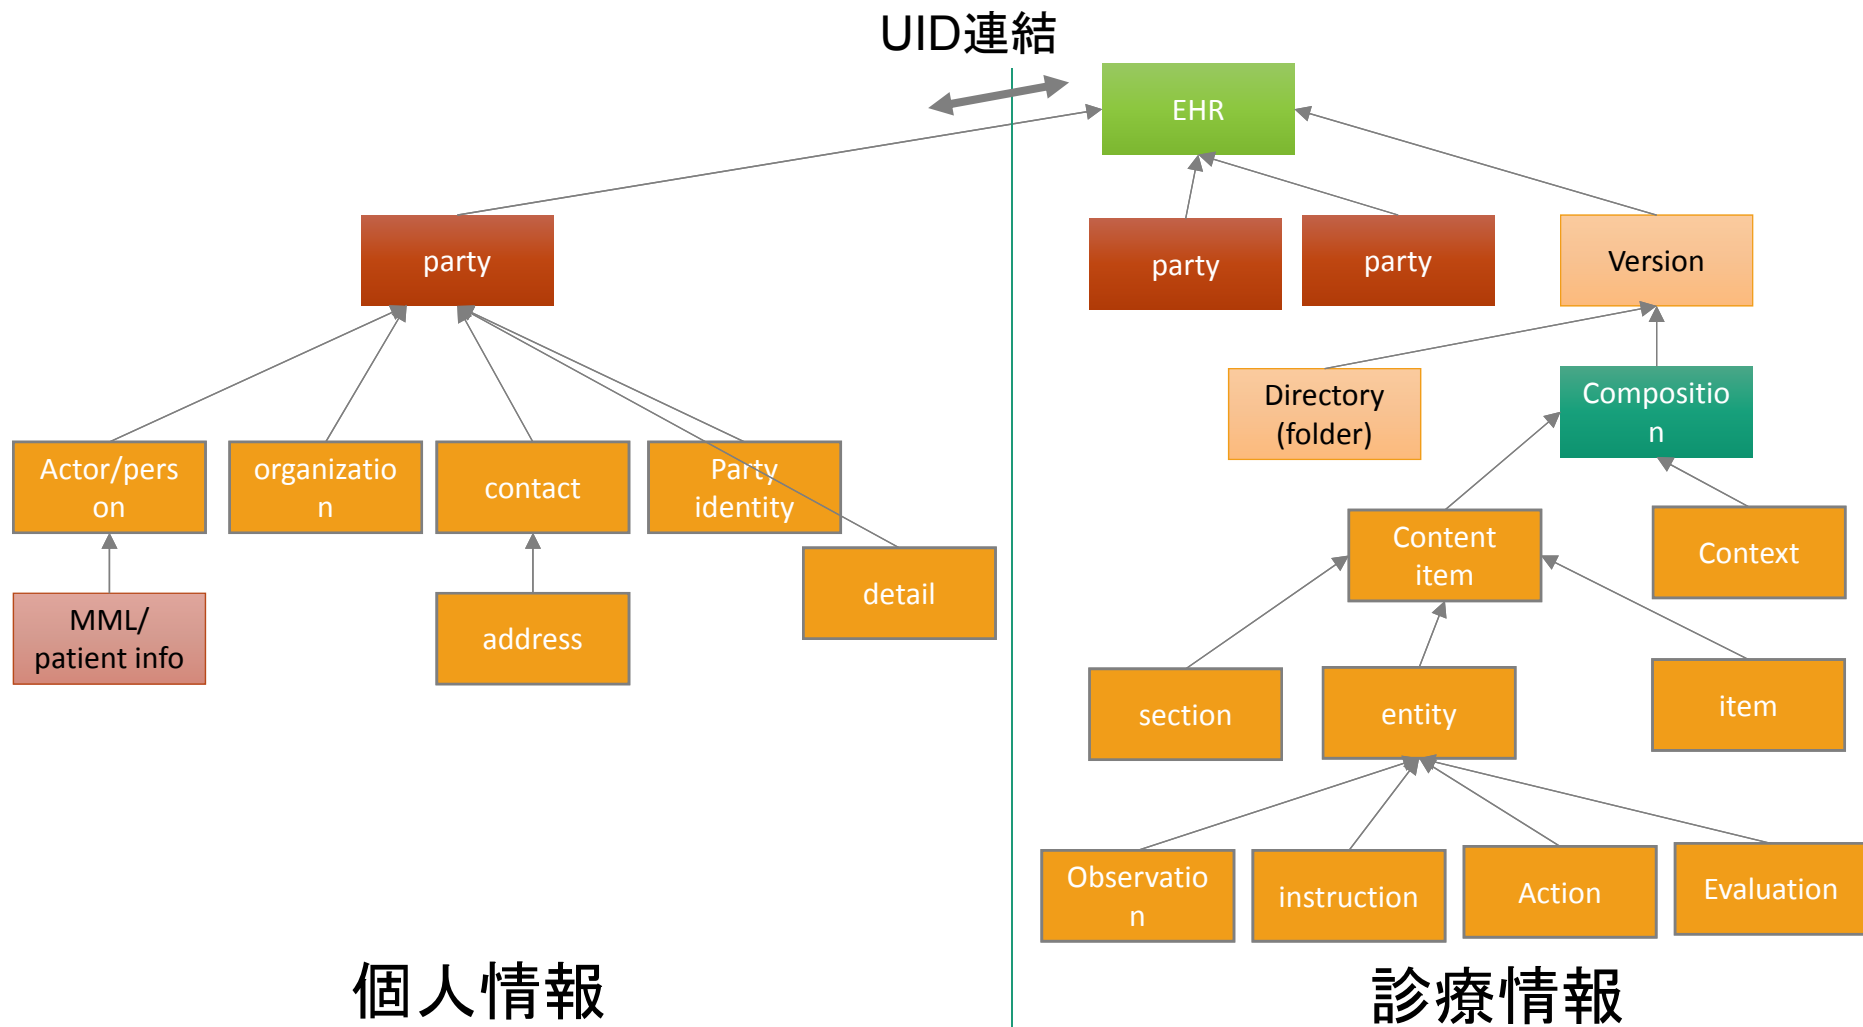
UID連結

EHR

party

party

party

Version

Directory (folder)

Compositio n

Actor/pers on

organizatio n

contact

Party identity

Content item

Context

detail

MML/ patient info

address

section

entity

item

Observatio n

instruction

Action

Evaluation

個人情報

診療情報